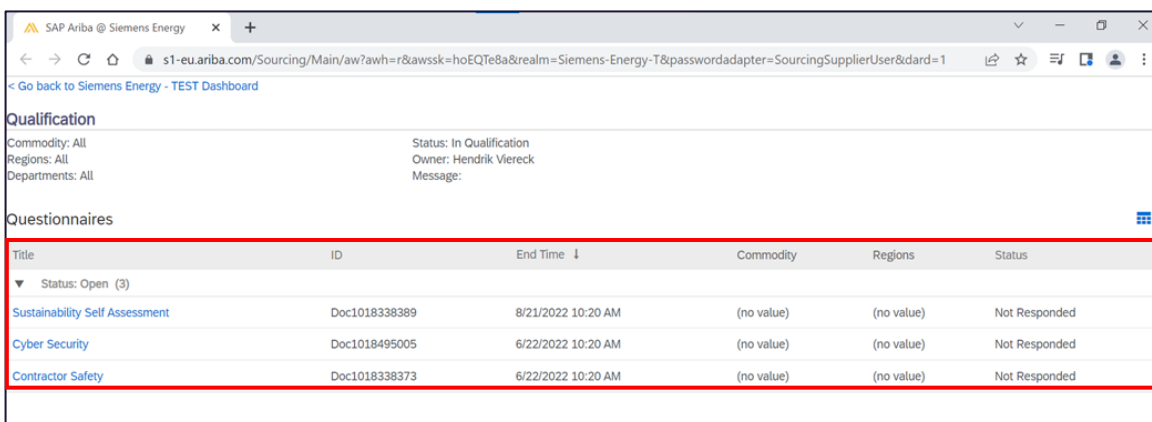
SAP Ariba @ Siemens Energy ×
+

s1-eu.ariba.com/Sourcing/Main/aw?awh=r&awssk=hoEQTe8a&realm=Siemens-Energy-T&passwordadapter=SourcingSupplierUser&dard=1

< Go back to Siemens Energy - TEST Dashboard

Qualification

Commodity: All
Regions: All
Departments: All

Status: In Qualification
Owner: Hendrik Viereck
Message:

Questionnaires

| Title | ID | End Time ↓ | Commodity | Regions | Status |
|---|---|---|---|---|---|
| ▼ Status: Open (3) | | | | | |
| Sustainability Self Assessment | Doc1018338389 | 8/21/2022 10:20 AM | (no value) | (no value) | Not Responded |
| Cyber Security | Doc1018495005 | 6/22/2022 10:20 AM | (no value) | (no value) | Not Responded |
| Contractor Safety | Doc1018338373 | 6/22/2022 10:20 AM | (no value) | (no value) | Not Responded |